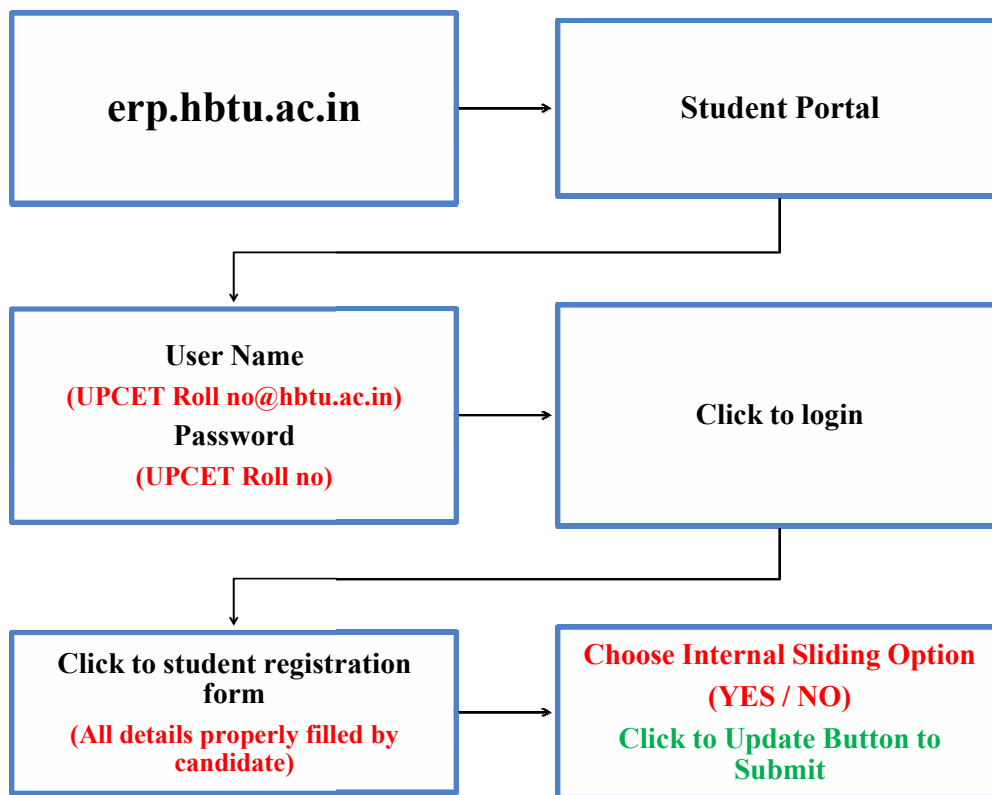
erp.hbtu.ac.in

Student Portal

User Name
(UPCET Roll no@hbtu.ac.in)
Password
(UPCET Roll no)

Click to login

Click to student registration form
(All details properly filled by candidate)

Choose Internal Sliding Option
(YES / NO)
Click to Update Button to Submit